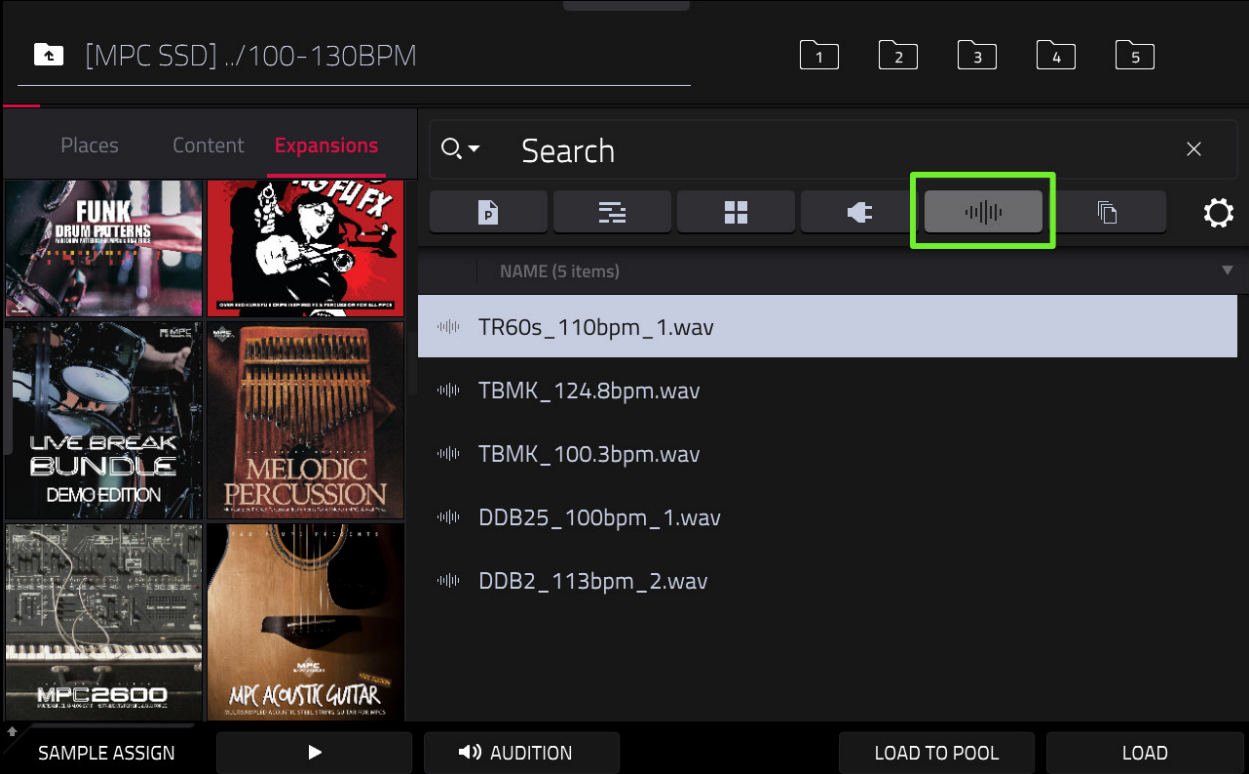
[MPC SSD] ../100-130BPM

1 2 3 4 5

Places Content Expansions

FUNK DRUM PATTERNS

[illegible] FU FX

LIVE BREAK BUNDLE DEMO EDITION

MELODIC PERCUSSION

MPC2600

MPC ACOUSTIC GUITAR

Search

NAME (5 items)

TR60s_110bpm_1.wav

TBMK_124.8bpm.wav

TBMK_100.3bpm.wav

DDB25_100bpm_1.wav

DDB2_113bpm_2.wav

SAMPLE ASSIGN

AUDITION

LOAD TO POOL

LOAD